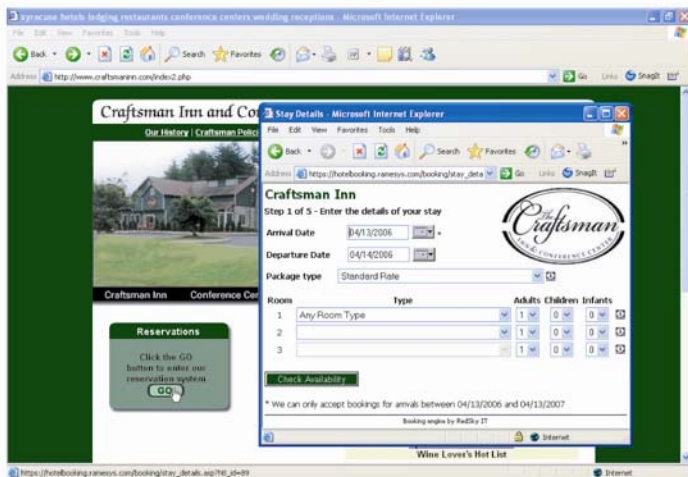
syracuse hotels lodging restaurants conference centers wedding receptions - Microsoft Internet Explorer
File Edit View Favorites Tools Help
Back Search Favorites
Address http://www.craftsmaninn.com/index2.php
Go Links SnagIt

Craftsman Inn and Co
Our History | Craftsman Polici
Craftsman Inn Conference Cen
Reservations
Click the GO button to enter our reservation system
GO
Wine Lover's Hot List

Stay Details - Microsoft Internet Explorer
File Edit View Favorites Tools Help
Back Search Favorites
Address https://hotelbooking.ranesys.com/booking/stay_deta Go Links SnagIt
Craftsman Inn
Step 1 of 5 - Enter the details of your stay
The Craftsman Inn & Conference Center
Arrival Date 04/13/2006 *
Departure Date 04/14/2006
Package type Standard Rate

| Room | Type | Adults | Children | Infants |
|---|---|---|---|---|
| 1 | Any Room Type | 1 | 0 | 0 |
| 2 | | 1 | 0 | 0 |
| 3 | | 1 | 0 | 0 |

Check Availability
* We can only accept bookings for arrivals between 04/13/2006 and 04/13/2007
Booking engine by RedSky IT
Internet

https://hotelbooking.ranesys.com/booking/stay_details.asp?htl_id=89
Internet